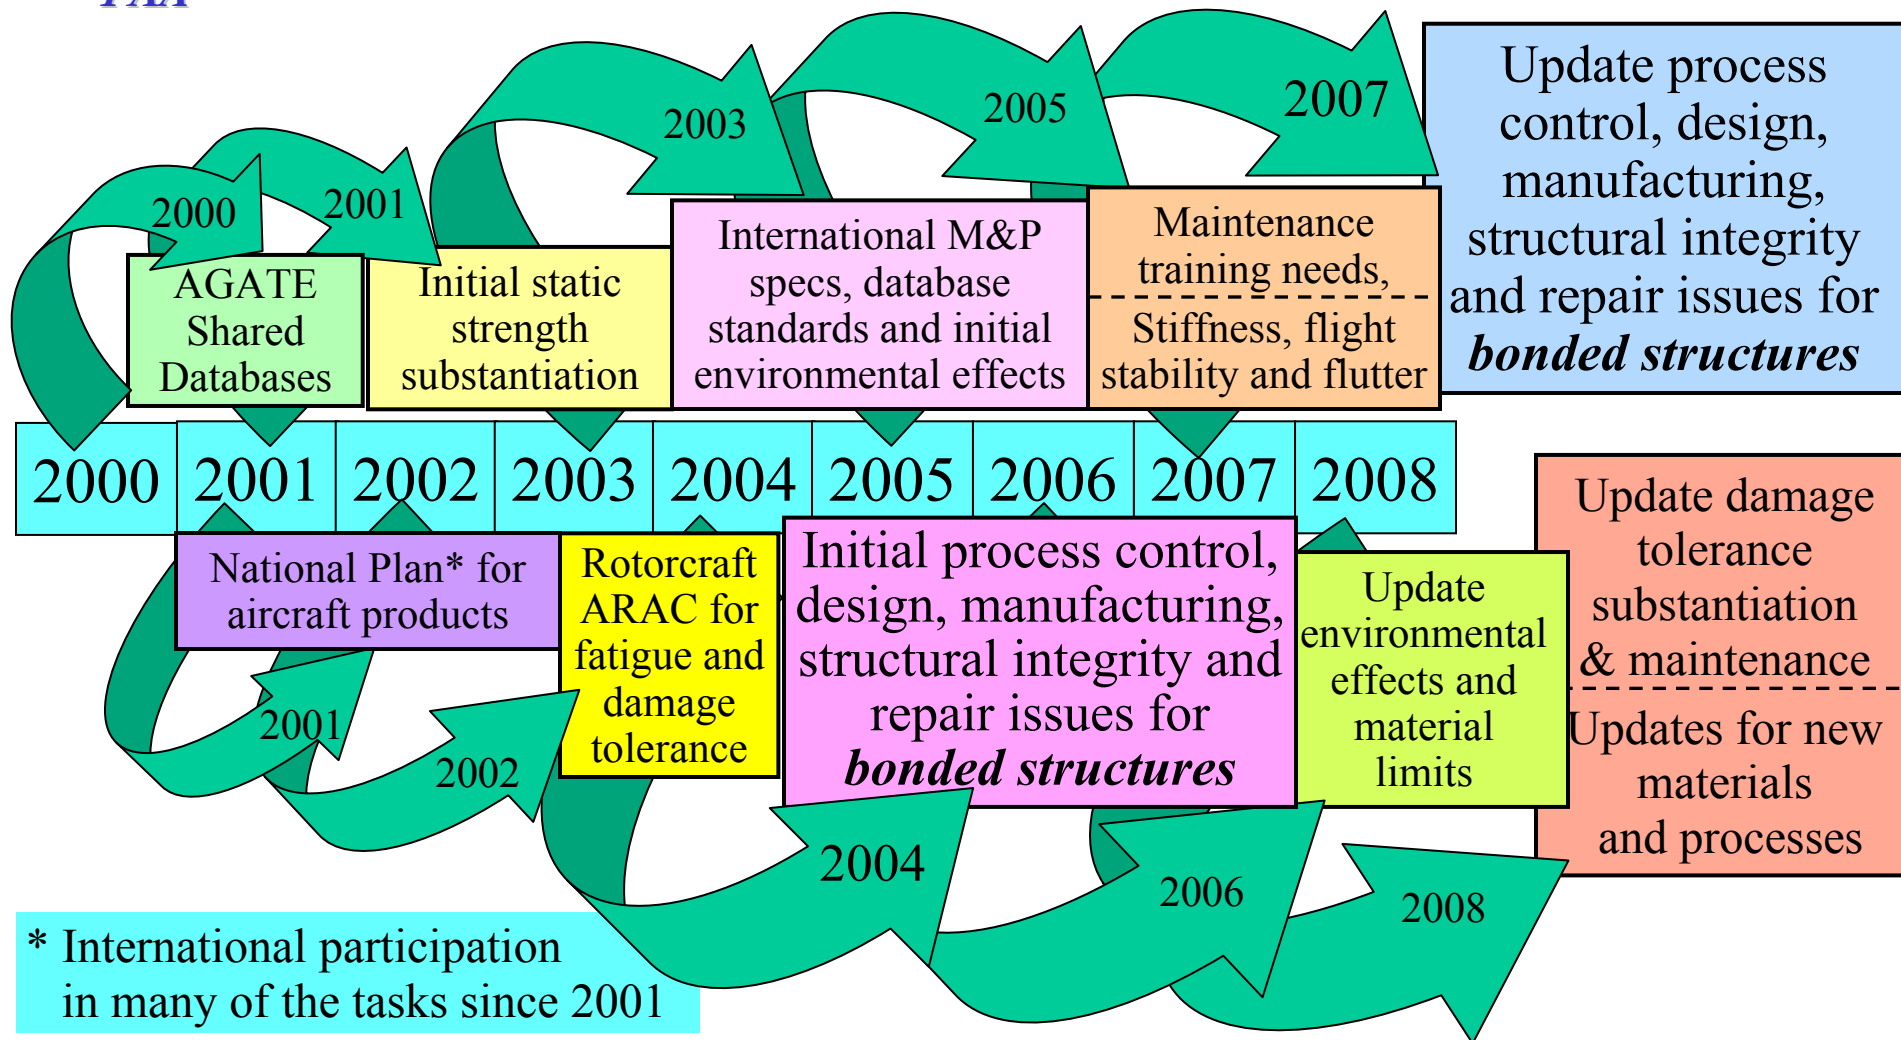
2000
2001
2003
2005
2007

AGATE Shared Databases

Initial static strength substantiation

International M&P specs, database standards and initial environmental effects

Maintenance training needs,

Stiffness, flight stability and flutter

Update process control, design, manufacturing, structural integrity and repair issues for ***bonded structures***

| 2000 | 2001 | 2002 | 2003 | 2004 | 2005 | 2006 | 2007 | 2008 |
|---|---|---|---|---|---|---|---|---|

National Plan* for aircraft products

Rotorcraft ARAC for fatigue and damage tolerance

Initial process control, design, manufacturing, structural integrity and repair issues for ***bonded structures***

Update environmental effects and material limits

Update damage tolerance substantiation & maintenance

Updates for new materials and processes

2001
2002
2004
2006
2008

* International participation in many of the tasks since 2001